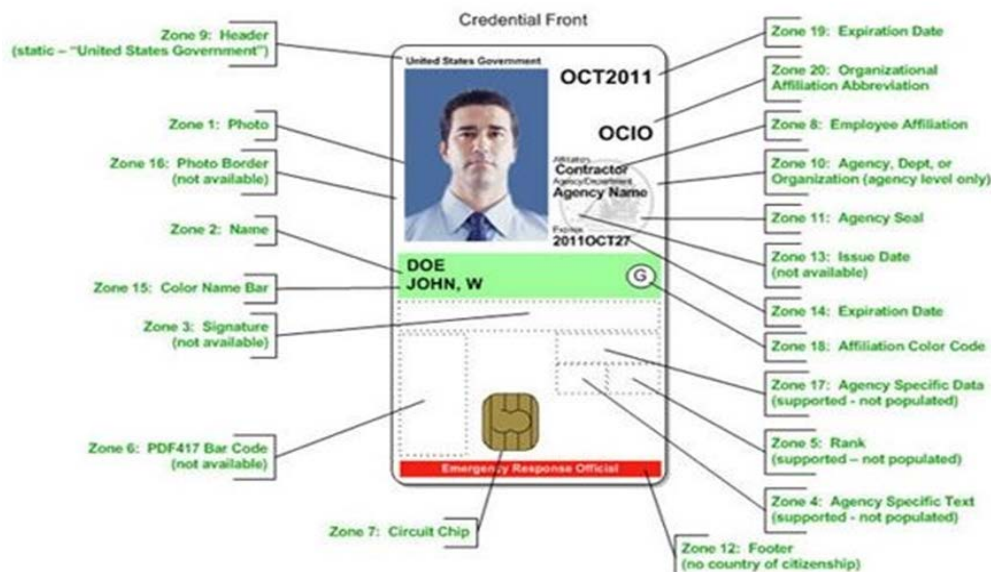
Credential Front

Zone 9: Header (static – "United States Government")

Zone 1: Photo

Zone 16: Photo Border (not available)

Zone 2: Name

Zone 15: Color Name Bar

Zone 3: Signature (not available)

Zone 6: PDF417 Bar Code (not available)

Zone 7: Circuit Chip

United States Government

OCT2011

OCIO

Affiliation
Contractor
Agency/Department
Agency Name

Expires
2011OCT27

DOE
JOHN, W

G

Emergency Response Official

Zone 19: Expiration Date

Zone 20: Organizational Affiliation Abbreviation

Zone 8: Employee Affiliation

Zone 10: Agency, Dept, or Organization (agency level only)

Zone 11: Agency Seal

Zone 13: Issue Date (not available)

Zone 14: Expiration Date

Zone 18: Affiliation Color Code

Zone 17: Agency Specific Data (supported - not populated)

Zone 5: Rank (supported – not populated)

Zone 4: Agency Specific Text (supported - not populated)

Zone 12: Footer (no country of citizenship)